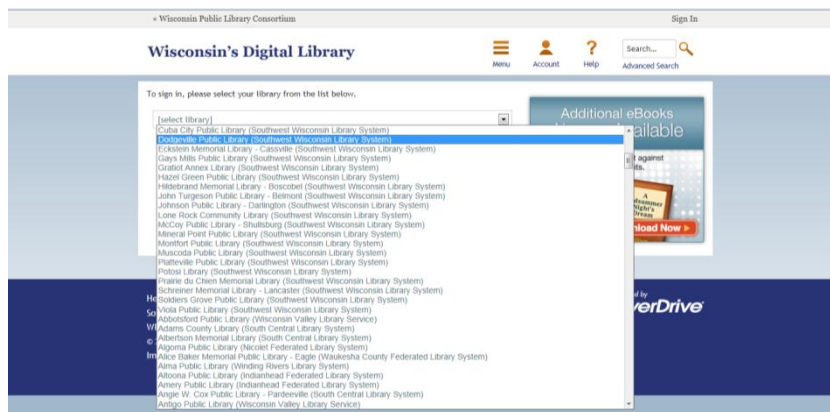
« Wisconsin Public Library Consortium

Sign In

Wisconsin's Digital Library

Menu

Account

Help

Search...

Advanced Search

To sign in, please select your library from the list below.

[select library]

Cuba City Public Library (Southwest Wisconsin Library System)
Dodgeville Public Library (Southwest Wisconsin Library System)
Eckstein Memorial Library - Cassville (Southwest Wisconsin Library System)
Gays Mills Public Library (Southwest Wisconsin Library System)
Gratiot Annex Library (Southwest Wisconsin Library System)
Hazel Green Public Library (Southwest Wisconsin Library System)
Hildebrand Memorial Library - Boscobel (Southwest Wisconsin Library System)
John Turgeson Public Library - Belmont (Southwest Wisconsin Library System)
Johnson Public Library - Darlington (Southwest Wisconsin Library System)
Lone Rock Community Library (Southwest Wisconsin Library System)
McCoy Public Library - Shullsburg (Southwest Wisconsin Library System)
Mineral Point Public Library (Southwest Wisconsin Library System)
Montfort Public Library (Southwest Wisconsin Library System)
Muscoda Public Library (Southwest Wisconsin Library System)
Platteville Public Library (Southwest Wisconsin Library System)
Potosi Library (Southwest Wisconsin Library System)
Prairie du Chien Memorial Library (Southwest Wisconsin Library System)
Schreiner Memorial Library - Lancaster (Southwest Wisconsin Library System)
Soldiers Grove Public Library (Southwest Wisconsin Library System)
Viola Public Library (Southwest Wisconsin Library System)
Abbotsford Public Library (Wisconsin Valley Library Service)
Adams County Library (South Central Library System)
Albertson Memorial Library (South Central Library System)
Algoma Public Library (Nicolet Federated Library System)
Alice Baker Memorial Public Library - Eagle (Waukesha County Federated Library System)
Alma Public Library (Winding Rivers Library System)
Altoona Public Library (Indianhead Federated Library System)
Amery Public Library (Indianhead Federated Library System)
Angie W. Cox Public Library - Pardeeville (South Central Library System)
Antigo Public Library (Wisconsin Valley Library Service)

Additional eBooks
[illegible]ailable

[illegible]t against
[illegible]ts.

A
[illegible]dsummer
Night's
Dream

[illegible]nload Now

He
So
W
©
Im

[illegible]d by
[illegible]erDrive